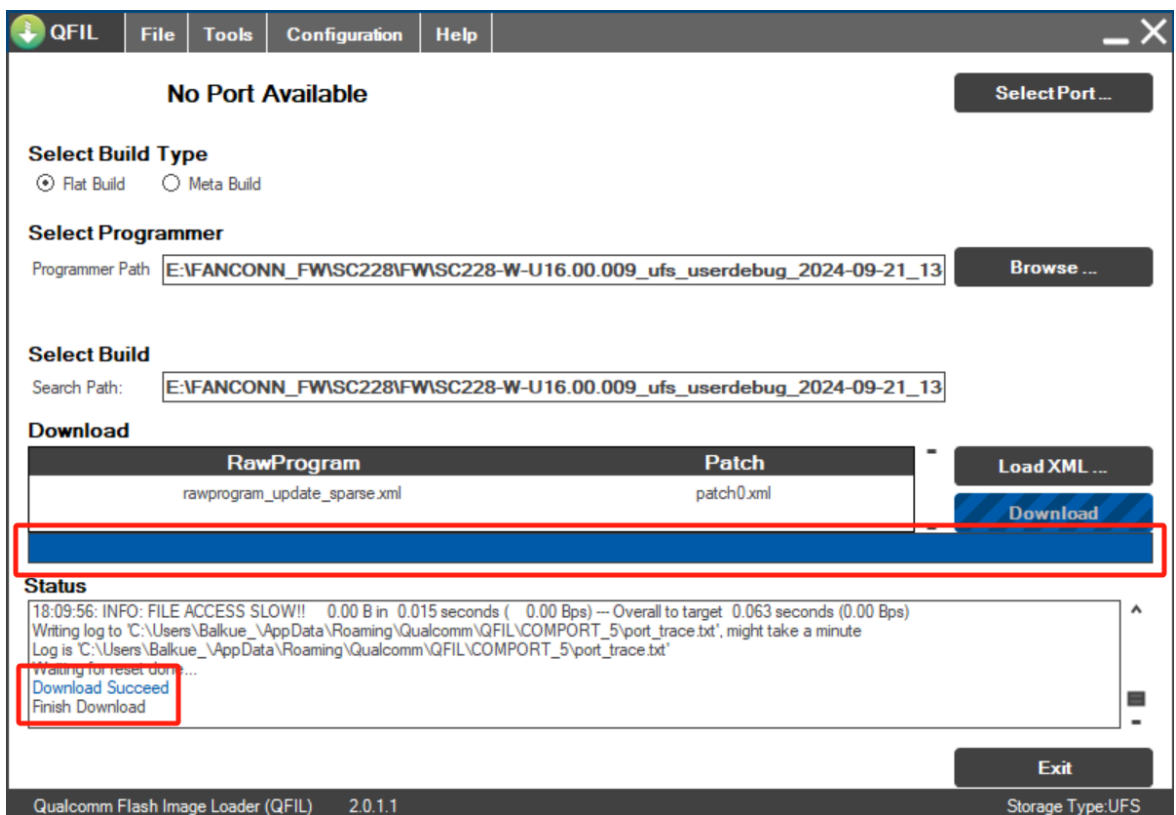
QFIL File Tools Configuration Help

No Port Available

Select Port ...

Select Build Type

Flat Build Meta Build

Select Programmer

Programmer Path E:\FANCONN_FW\SC228\FW\SC228-W-U16.00.009_ufs_userdebug_2024-09-21_13

Browse ...

Select Build

Search Path: E:\FANCONN_FW\SC228\FW\SC228-W-U16.00.009_ufs_userdebug_2024-09-21_13

Download

| RawProgram | Patch |
|---|---|
| rawprogram_update_sparse.xml | patch0.xml |

Load XML ...

Download

Status

18:09:56: INFO: FILE ACCESS SLOW!! 0.00 B in 0.015 seconds ( 0.00 Bps) --- Overall to target 0.063 seconds (0.00 Bps)
Writing log to 'C:\Users\Balkue_\AppData\Roaming\Qualcomm\QFIL\COMPORT_5\port_trace.txt', might take a minute
Log is 'C:\Users\Balkue_\AppData\Roaming\Qualcomm\QFIL\COMPORT_5\port_trace.txt'
Waiting for reset done...
Download Succeed
Finish Download

Exit

Qualcomm Flash Image Loader (QFIL) 2.0.1.1

Storage Type:UFS